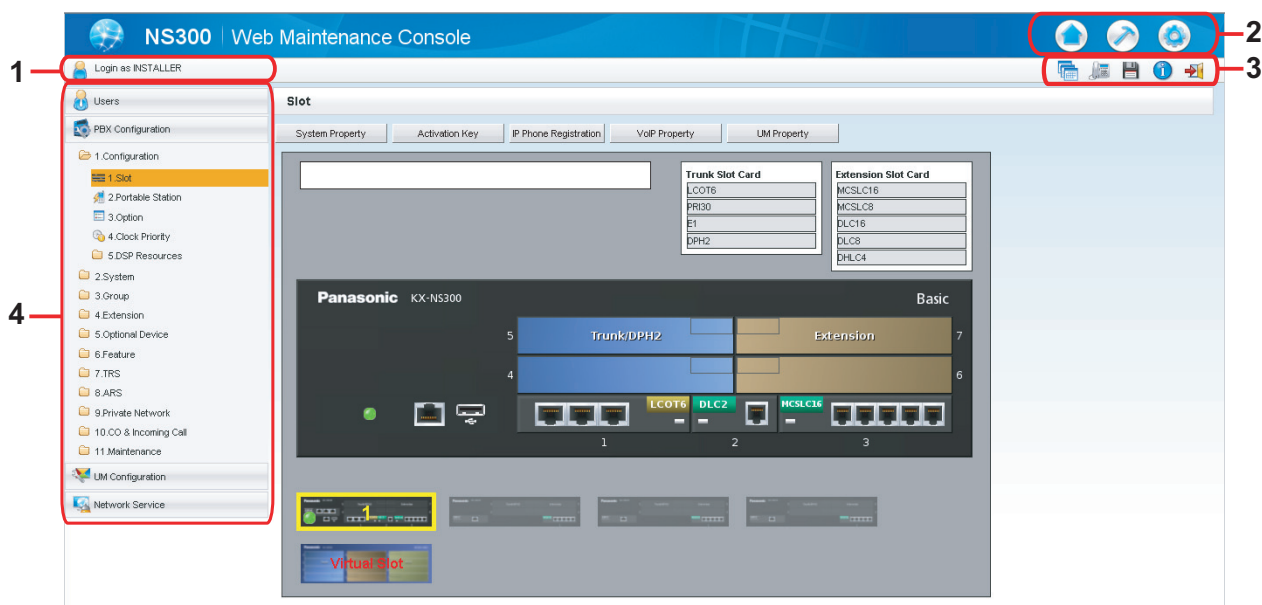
NS300 | Web Maintenance Console

2

1

Login as INSTALLER

3

Users

PBX Configuration

1.Configuration

1.Slot

2.Portable Station

3.Option

4.Clock Priority

5.DSP Resources

2.System

3.Group

4.Extension

5.Optional Device

6.Feature

7.TRS

8.ARS

9.Private Network

10.CO & Incoming Call

11.Maintenance

UM Configuration

Network Service

4

Slot

System Property

Activation Key

IP Phone Registration

VoIP Property

UM Property

| Trunk Slot Card |
|---|
| LCOT6 |
| PRI30 |
| E1 |
| DPH2 |

| Extension Slot Card |
|---|
| MCSLC16 |
| MCSLC8 |
| DLC16 |
| DLC8 |
| DHLC4 |

Panasonic KX-NS300

Basic

5

Trunk/DPH2

Extension

7

4

6

LCOT6

DLC2

MCSLC16

1

2

3

1

Virtual Slot